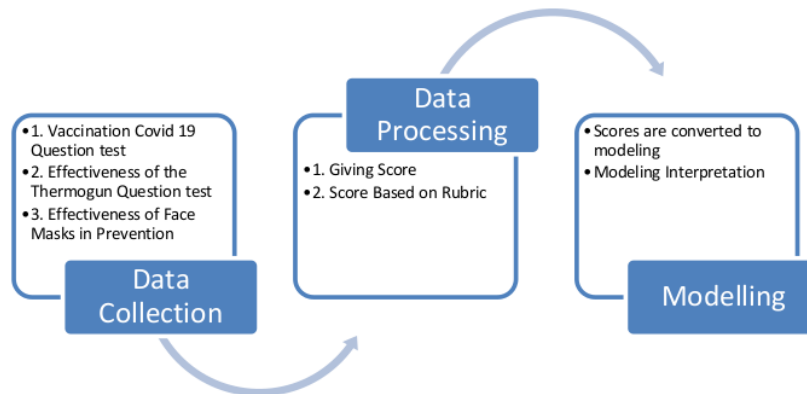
•1. Vaccination Covid 19 Question test
•2. Effectiveness of the Thermogun Question test
•3. Effectiveness of Face Masks in Prevention

Data Collection

Data Processing

•1. Giving Score
•2. Score Based on Rubric

•Scores are converted to modeling
•Modeling Interpretation

Modelling